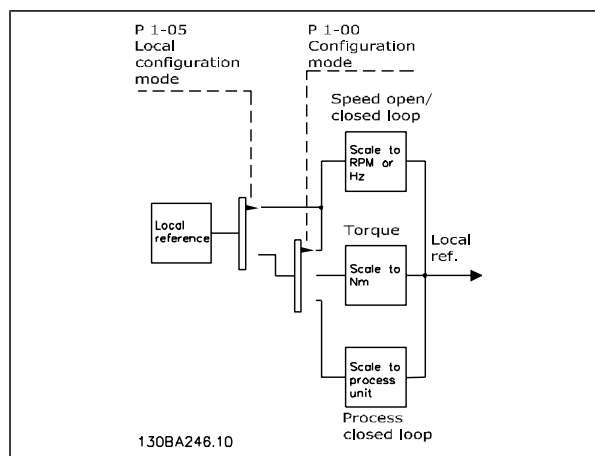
P 1-05
Local
configuration
mode

P 1-00
Configuration
mode

Speed open/
closed loop

Scale to
RPM or
Hz

Local
reference

Torque

Local
ref.

Scale to
Nm

Scale to
process
unit

Process
closed loop

130BA246.10